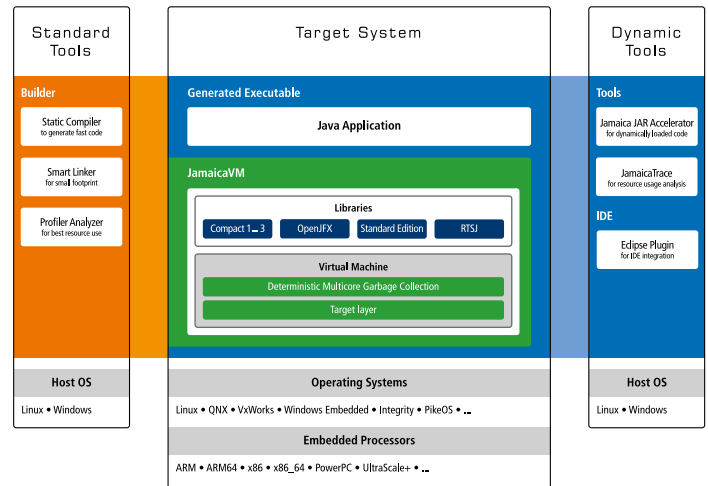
Standard Tools

Builder

Static Compiler
to generate fast code

Smart Linker
for small footprint

Profiler Analyzer
for best resource use

Host OS

Linux • Windows

Target System

Generated Executable

Java Application

JamaicaVM

Libraries

Compact 1...3

OpenJFX

Standard Edition

RTSJ

Virtual Machine

Deterministic Multicore Garbage Collection

Target layer

Operating Systems

Linux • QNX • VxWorks • Windows Embedded • Integrity • PikeOS • ...

Embedded Processors

ARM • ARM64 • x86 • x86_64 • PowerPC • UltraScale+ • ...

Dynamic Tools

Tools

Jamaica JAR Accelerator
for dynamically loaded code

JamaicaTrace
for resource usage analysis

IDE

Eclipse Plugin
for IDE integration

Host OS

Linux • Windows